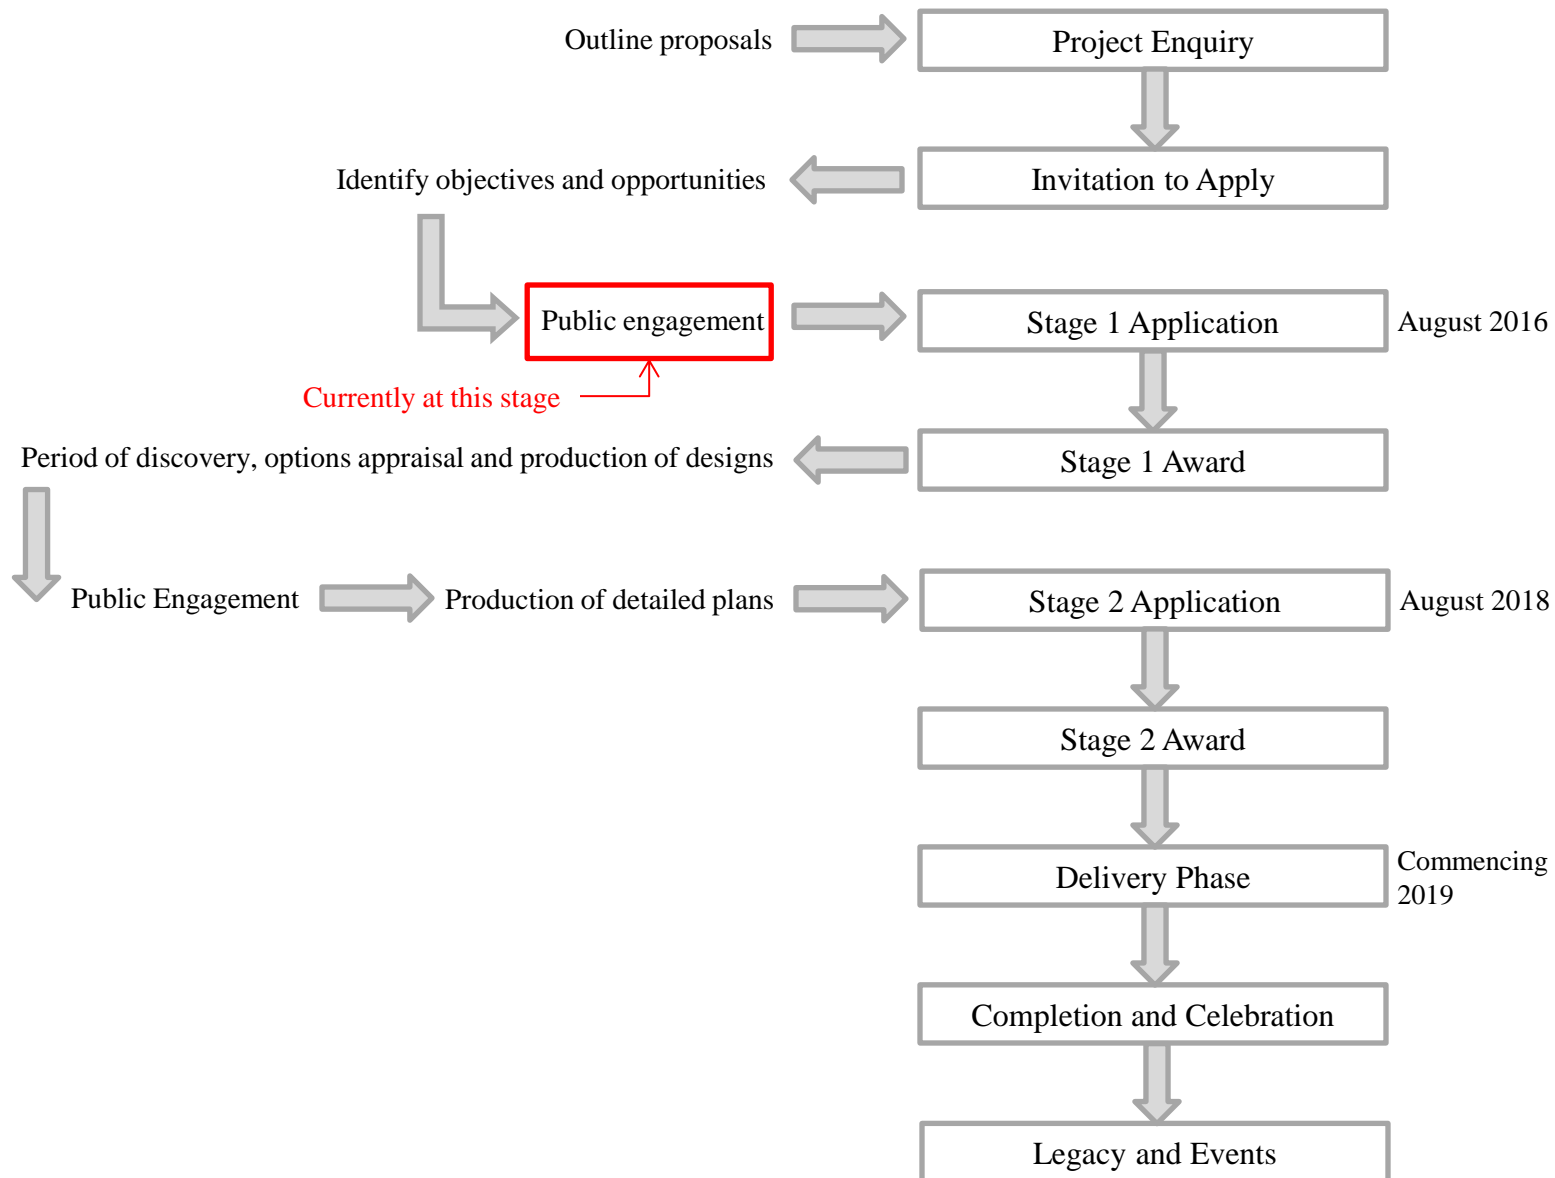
Outline proposals

Project Enquiry

Identify objectives and opportunities

Invitation to Apply

Public engagement

Stage 1 Application

August 2016

Currently at this stage

Period of discovery, options appraisal and production of designs

Stage 1 Award

Public Engagement

Production of detailed plans

Stage 2 Application

August 2018

Stage 2 Award

Delivery Phase

Commencing 2019

Completion and Celebration

Legacy and Events